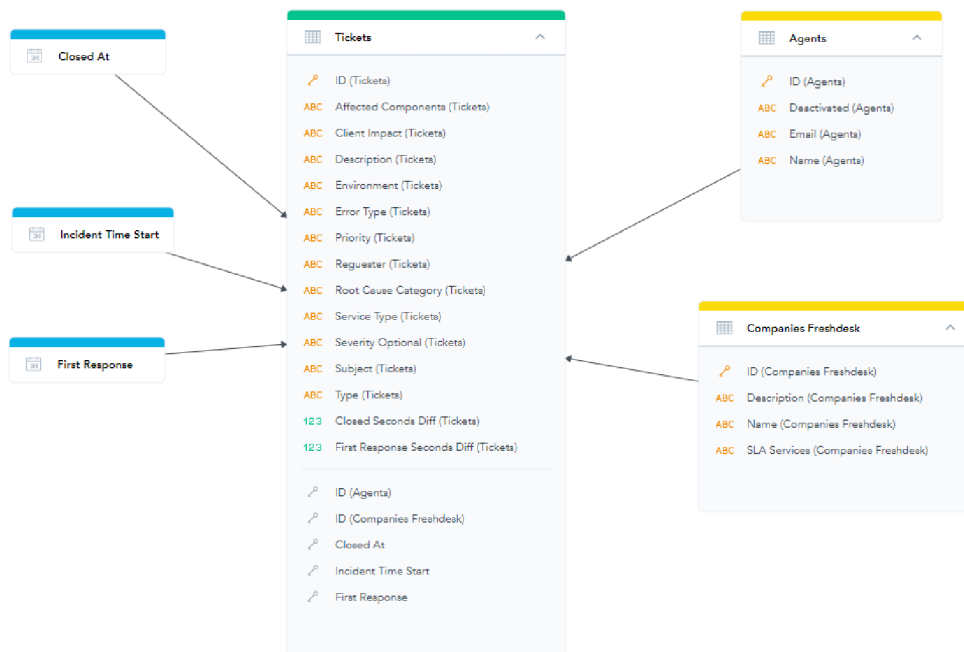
Closed At

Incident Time Start

First Response

Tickets

ID (Tickets)
ABC Affected Components (Tickets)
ABC Client Impact (Tickets)
ABC Description (Tickets)
ABC Environment (Tickets)
ABC Error Type (Tickets)
ABC Priority (Tickets)
ABC Reguester (Tickets)
ABC Root Cause Category (Tickets)
ABC Service Type (Tickets)
ABC Severity Optional (Tickets)
ABC Subject (Tickets)
ABC Type (Tickets)
123 Closed Seconds Diff (Tickets)
123 First Response Seconds Diff (Tickets)

ID (Agents)
ID (Companies Freshdesk)
Closed At
Incident Time Start
First Response

Agents

ID (Agents)
ABC Deactivated (Agents)
ABC Email (Agents)
ABC Name (Agents)

Companies Freshdesk

ID (Companies Freshdesk)
ABC Description (Companies Freshdesk)
ABC Name (Companies Freshdesk)
ABC SLA Services (Companies Freshdesk)